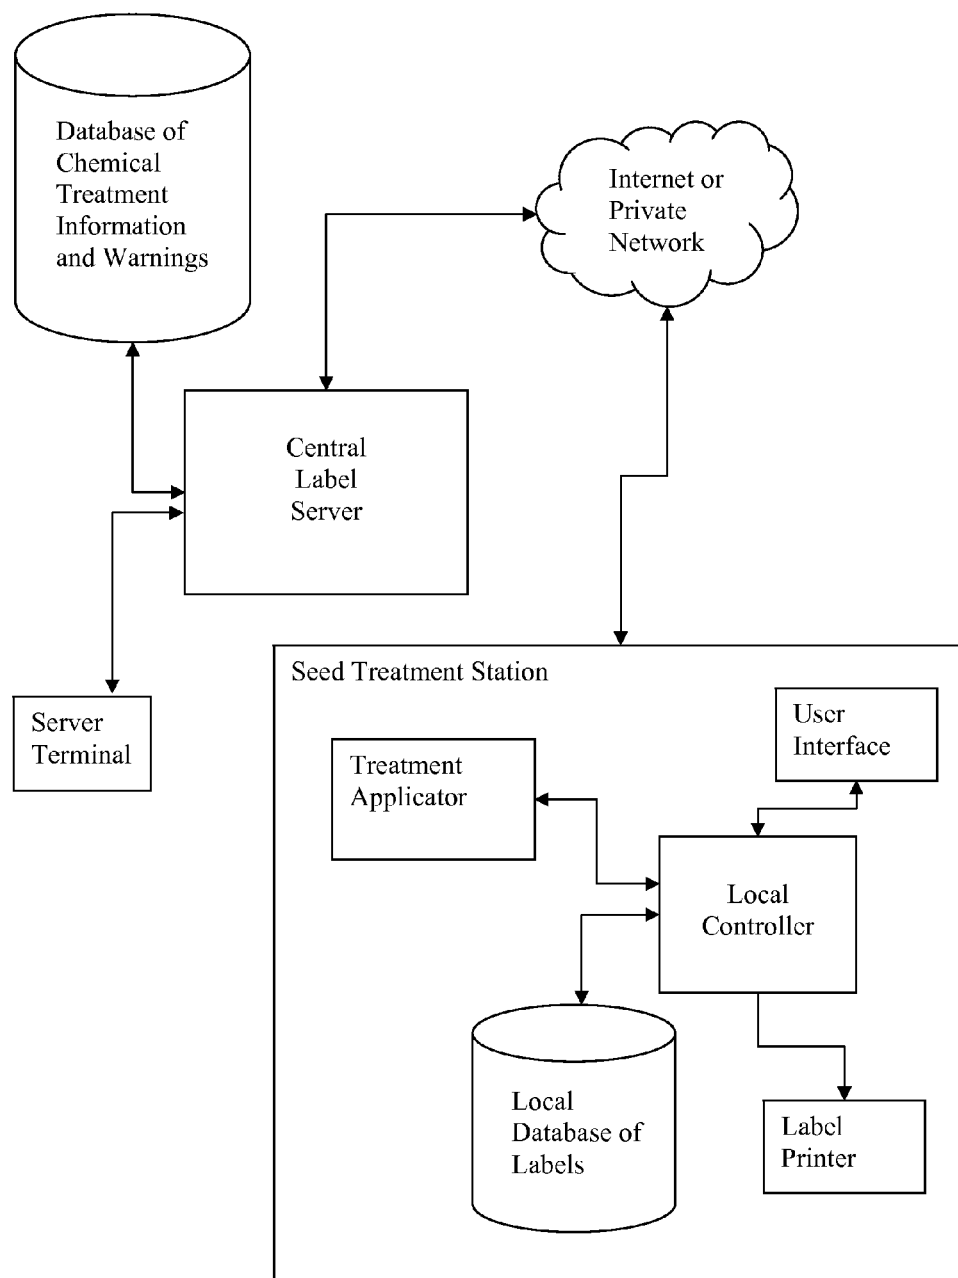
Database of Chemical Treatment Information and Warnings

Internet or Private Network

Central Label Server

Server Terminal

Seed Treatment Station

User Interface

Treatment Applicator

Local Controller

Local Database of Labels

Label Printer